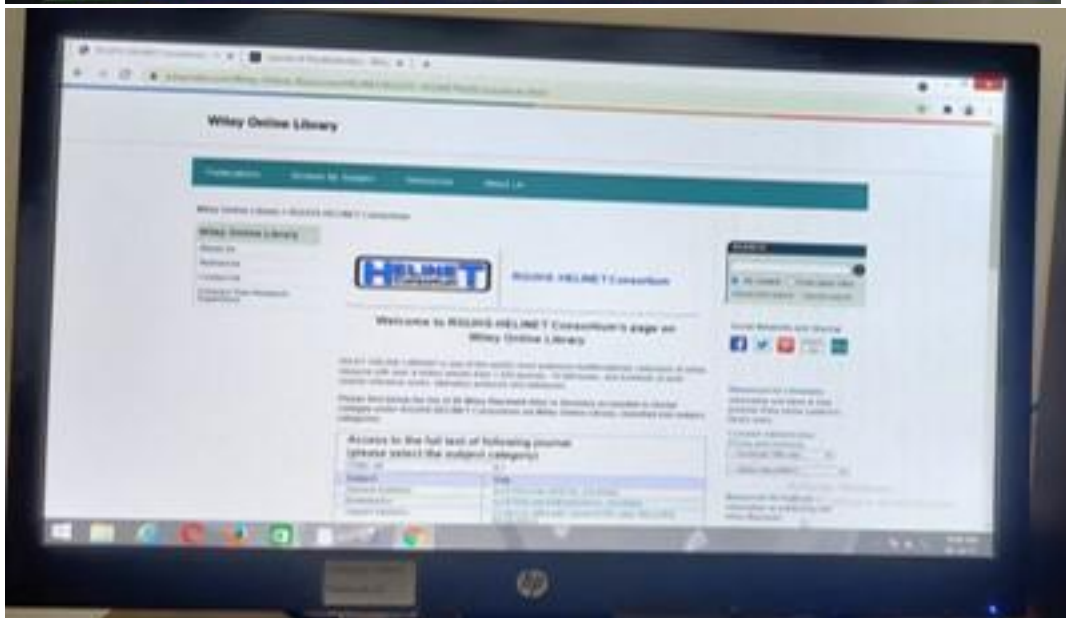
Wiley Online Library

Publications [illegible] Resources About Us

Wiley Online Library

HELINET

RGUHS HELINET Consortium

Welcome to RGUHS-HELINET Consortium's page on Wiley Online Library

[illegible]

Access to the full text of following journal (please select the subject category)

| Subject | Title |
|---|---|
| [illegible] | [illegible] |
| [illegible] | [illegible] |
| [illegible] | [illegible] |

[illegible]

hp